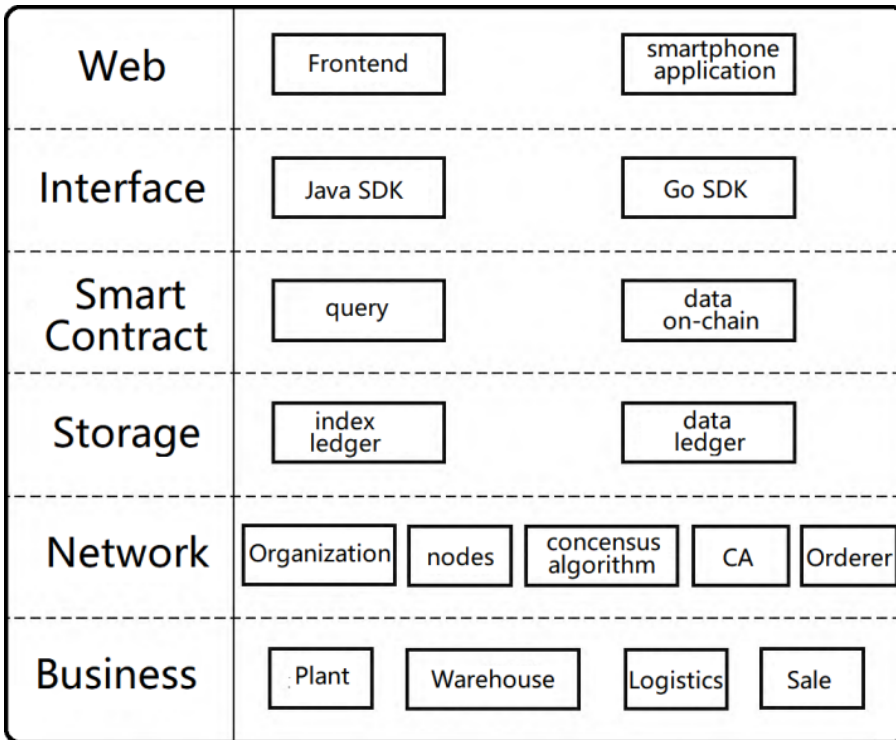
| | | | | | |
|---|---|---|---|---|---|
| Web | Frontend | | smartphone application | | |
| Interface | Java SDK | | Go SDK | | |
| Smart Contract | query | | data on-chain | | |
| Storage | index ledger | | data ledger | | |
| Network | Organization | nodes | concensus algorithm | CA | Orderer |
| Business | Plant | Warehouse | Logistics | Sale | |